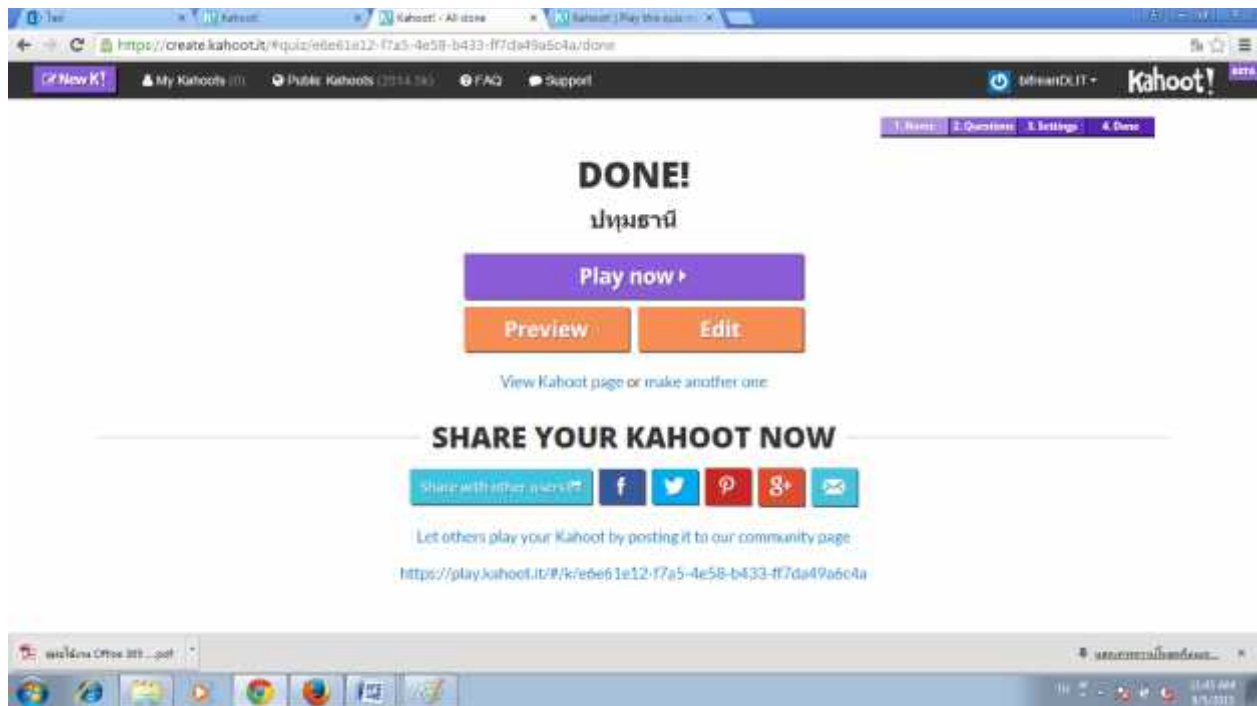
Tao
Kahoot
Kahoot! - All done
Kahoot | Play this quiz

https://create.kahoot.it/#quiz/e6e61e12-f7a5-4e58-b433-ff7da49a6c4a/done

New K! My Kahoots (0) Public Kahoots (2014.16) FAQ Support
bifreanDLIT
Kahoot! BETA

1. Name 2. Questions 3. Settings 4. Done

DONE!

ปทุมธานี

Play now ▸

Preview

Edit

View Kahoot page or make another one

SHARE YOUR KAHOOT NOW

Share with other users

Let others play your Kahoot by posting it to our community page

https://play.kahoot.it/#/k/e6e61e12-f7a5-4e58-b433-ff7da49a6c4a

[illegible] Office 365 ....pdf

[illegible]

11:45 AM
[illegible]